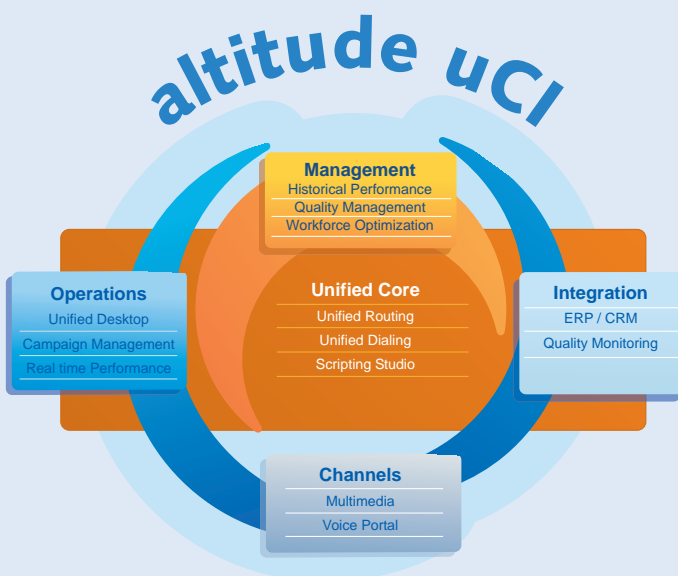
altitude uCI

Management
Historical Performance
Quality Management
Workforce Optimization

Operations
Unified Desktop
Campaign Management
Real time Performance

Unified Core
Unified Routing
Unified Dialing
Scripting Studio

Integration
ERP / CRM
Quality Monitoring

Channels
Multimedia
Voice Portal